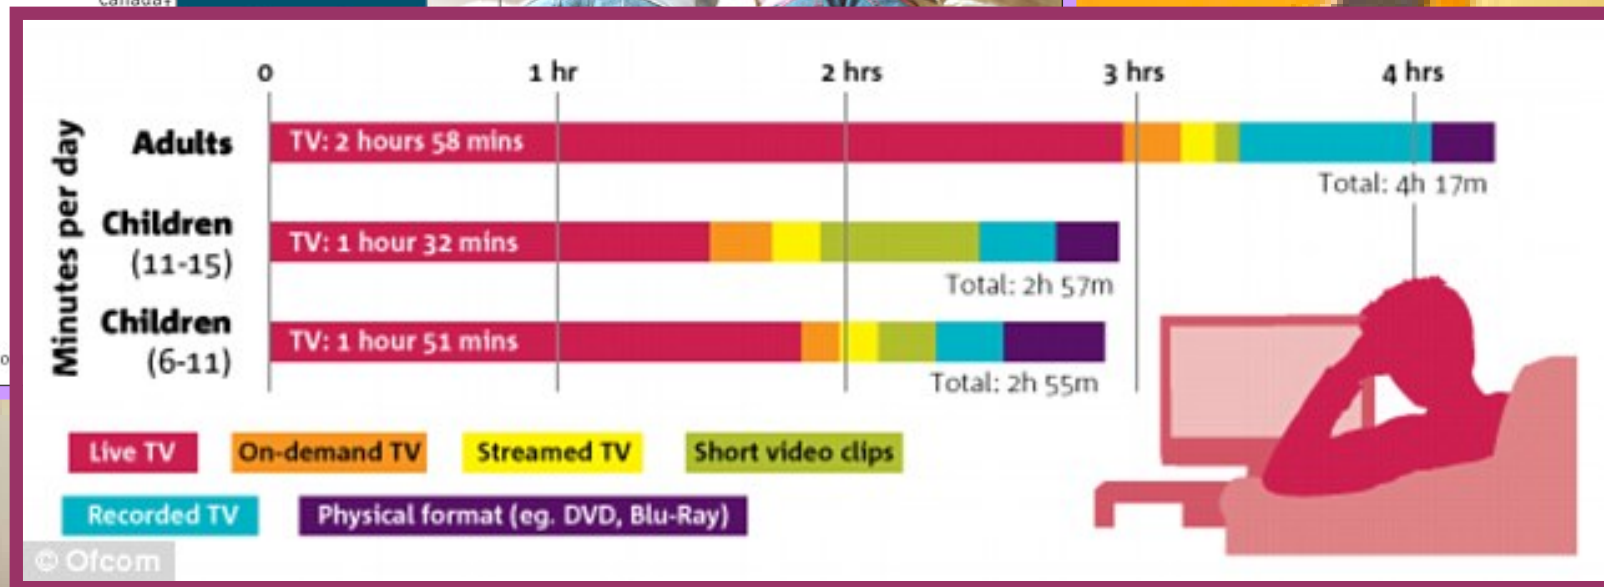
0 1 hr 2 hrs 3 hrs 4 hrs

Minutes per day

Adults
TV: 2 hours 58 mins
Total: 4h 17m

Children (11-15)
TV: 1 hour 32 mins
Total: 2h 57m

Children (6-11)
TV: 1 hour 51 mins
Total: 2h 55m

Live TV
On-demand TV
Streamed TV
Short video clips
Recorded TV
Physical format (eg. DVD, Blu-Ray)

© Ofcom